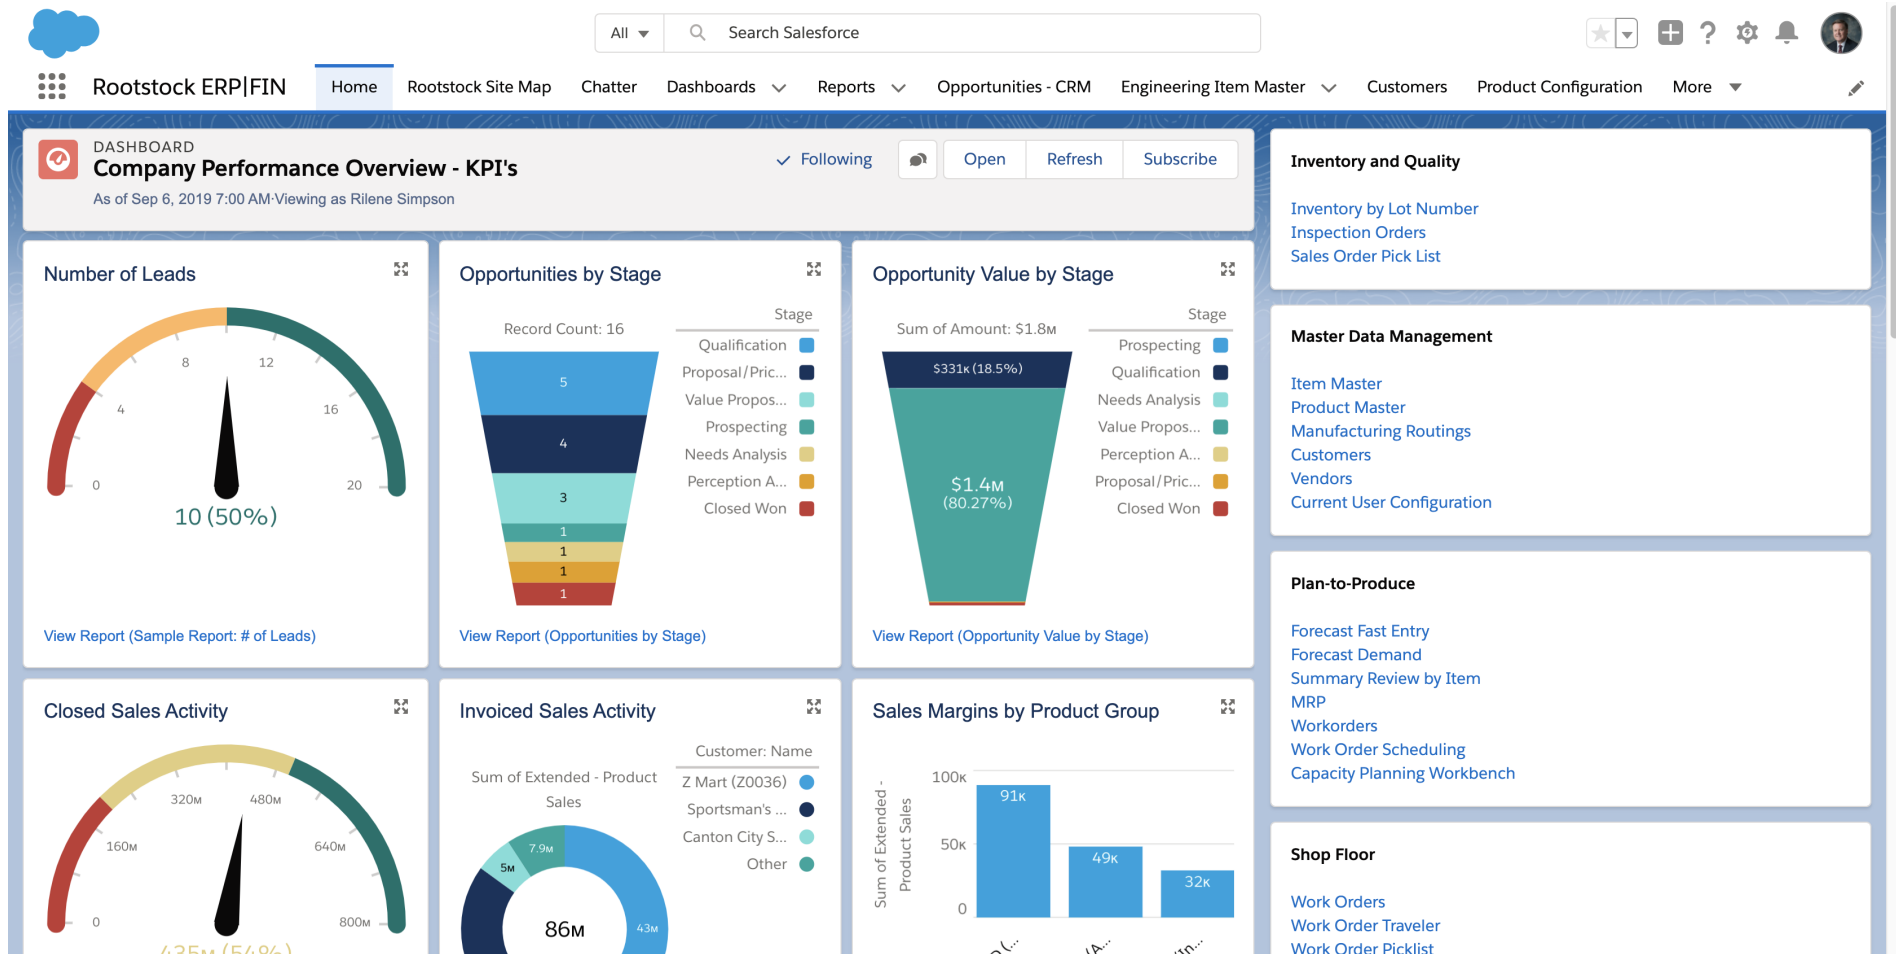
All

Search Salesforce

Rootstock ERP|FIN

Home | Rootstock Site Map | Chatter | Dashboards | Reports | Opportunities - CRM | Engineering Item Master | Customers | Product Configuration | More

DASHBOARD
Company Performance Overview - KPI's
As of Sep 6, 2019 7:00 AM·Viewing as Rilene Simpson

Following
Open
Refresh
Subscribe

Number of Leads
0
4
8
12
16
20
10 (50%)
View Report (Sample Report: # of Leads)

Opportunities by Stage
Record Count: 16
Stage
Qualification
Proposal/Pric...
Value Propos...
Prospecting
Needs Analysis
Perception A...
Closed Won
5
4
3
1
1
1
1
View Report (Opportunities by Stage)

Opportunity Value by Stage
Sum of Amount: \$1.8M
Stage
Prospecting
Qualification
Needs Analysis
Value Propos...
Perception A...
Proposal/Pric...
Closed Won
\$331K (18.5%)
\$1.4M
(80.27%)
View Report (Opportunity Value by Stage)

Inventory and Quality
Inventory by Lot Number
Inspection Orders
Sales Order Pick List

Master Data Management
Item Master
Product Master
Manufacturing Routings
Customers
Vendors
Current User Configuration

Plan-to-Produce
Forecast Fast Entry
Forecast Demand
Summary Review by Item
MRP
Workorders
Work Order Scheduling
Capacity Planning Workbench

Shop Floor
Work Orders
Work Order Traveler
Work Order Picklist

Closed Sales Activity
0
160M
320M
480M
640M
800M
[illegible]

Invoiced Sales Activity
Sum of Extended - Product Sales
Customer: Name
Z Mart (Z0036)
Sportsman's ...
Canton City S...
Other
7.9M
5M
43M
86M

Sales Margins by Product Group
Sum of Extended - Product Sales
100K
50K
0
91K
49K
32K
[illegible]